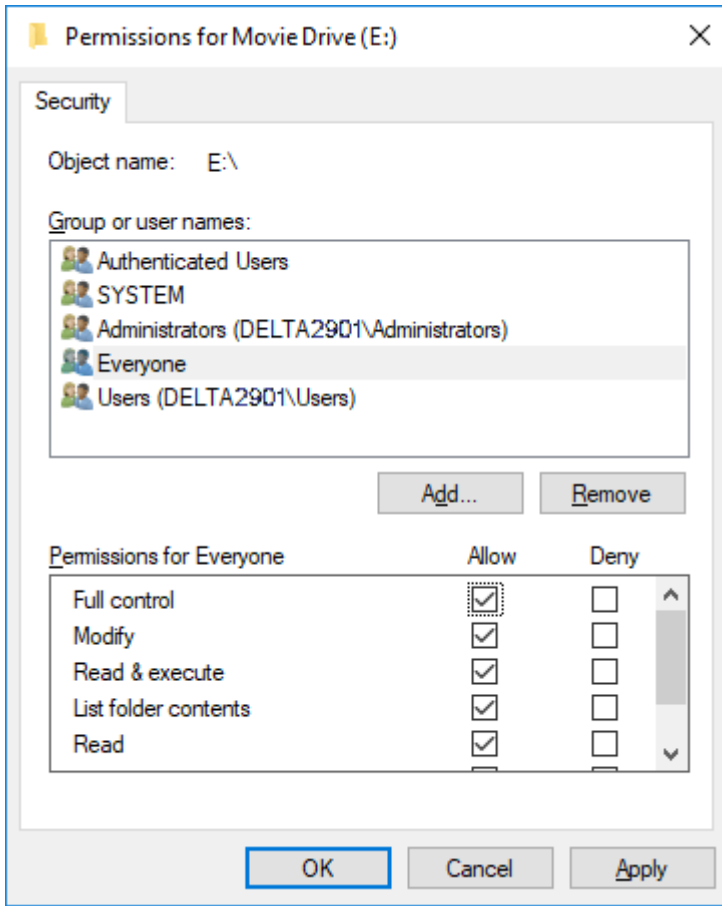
Permissions for Movie Drive (E:)

Security

Object name: E:\

Group or user names:

Authenticated Users
SYSTEM
Administrators (DELTA2901\Administrators)
Everyone
Users (DELTA2901\Users)

Add...
Remove

| Permissions for Everyone | Allow | Deny |
|---|---|---|
| Full control | ☑ | ☐ |
| Modify | ☑ | ☐ |
| Read & execute | ☑ | ☐ |
| List folder contents | ☑ | ☐ |
| Read | ☑ | ☐ |

OK
Cancel
Apply